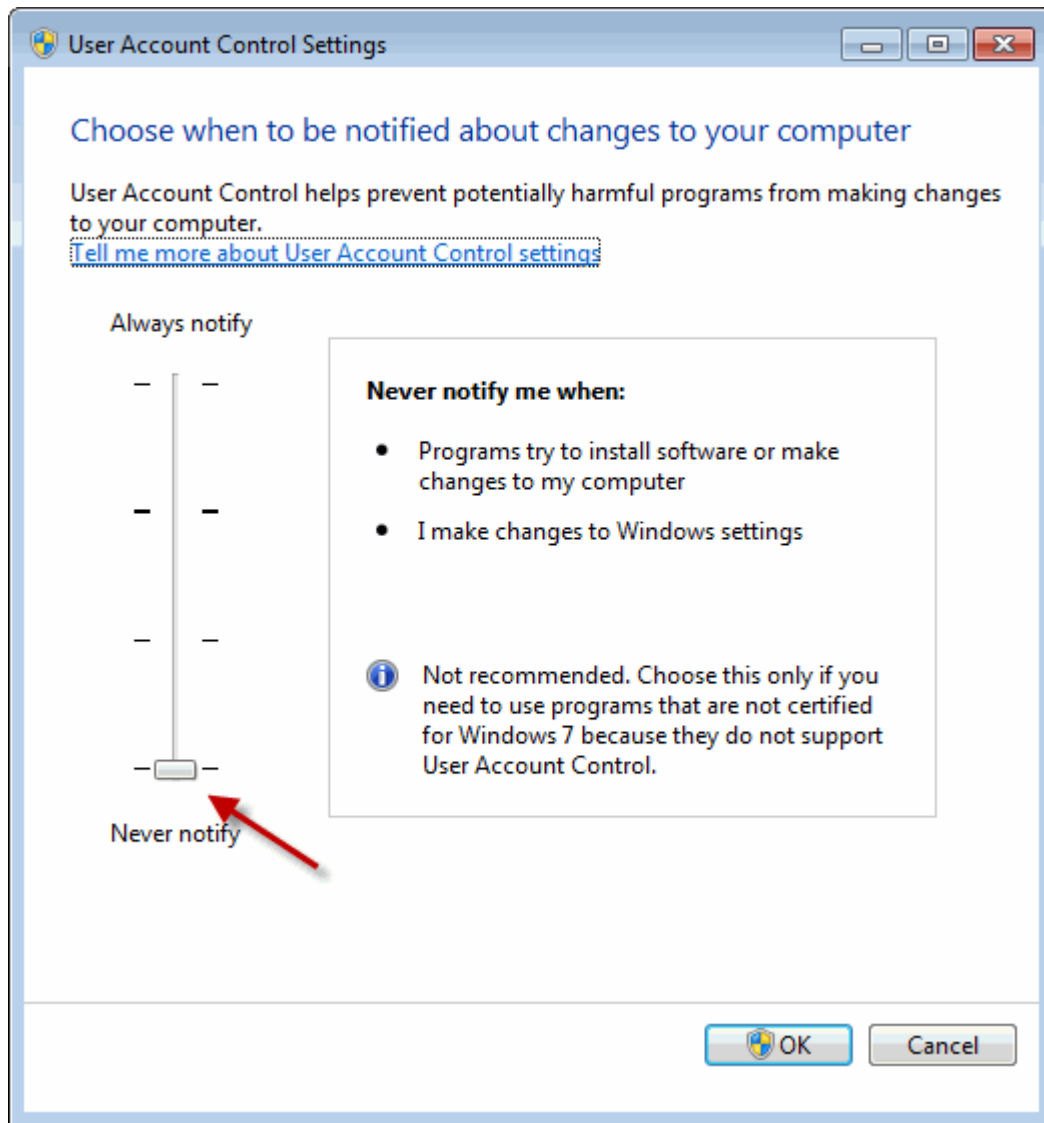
User Account Control Settings

Choose when to be notified about changes to your computer

User Account Control helps prevent potentially harmful programs from making changes to your computer.
Tell me more about User Account Control settings

Always notify

Never notify me when:

- Programs try to install software or make changes to my computer
- I make changes to Windows settings

Not recommended. Choose this only if you need to use programs that are not certified for Windows 7 because they do not support User Account Control.

Never notify

OK

Cancel